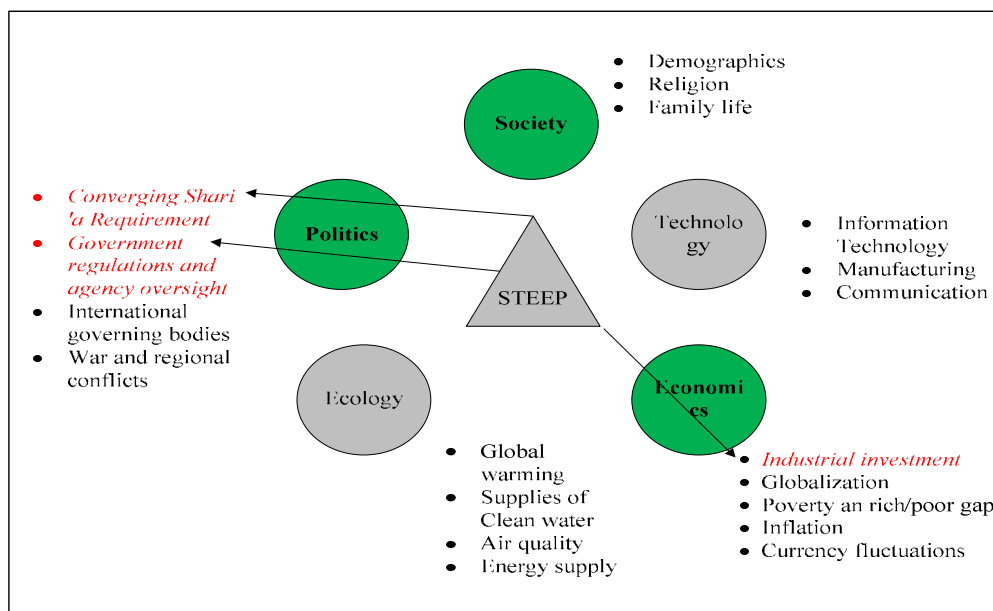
Society

- Demographics
- Religion
- Family life

Politics

- Converging Shari 'a Requirement
- Government regulations and agency oversight
- International governing bodies
- War and regional conflicts

STEEP

Technolo gy

- Information Technology
- Manufacturing
- Communication

Ecology

- Global warming
- Supplies of Clean water
- Air quality
- Energy supply

Economi cs

- Industrial investment
- Globalization
- Poverty an rich/poor gap
- Inflation
- Currency fluctuations